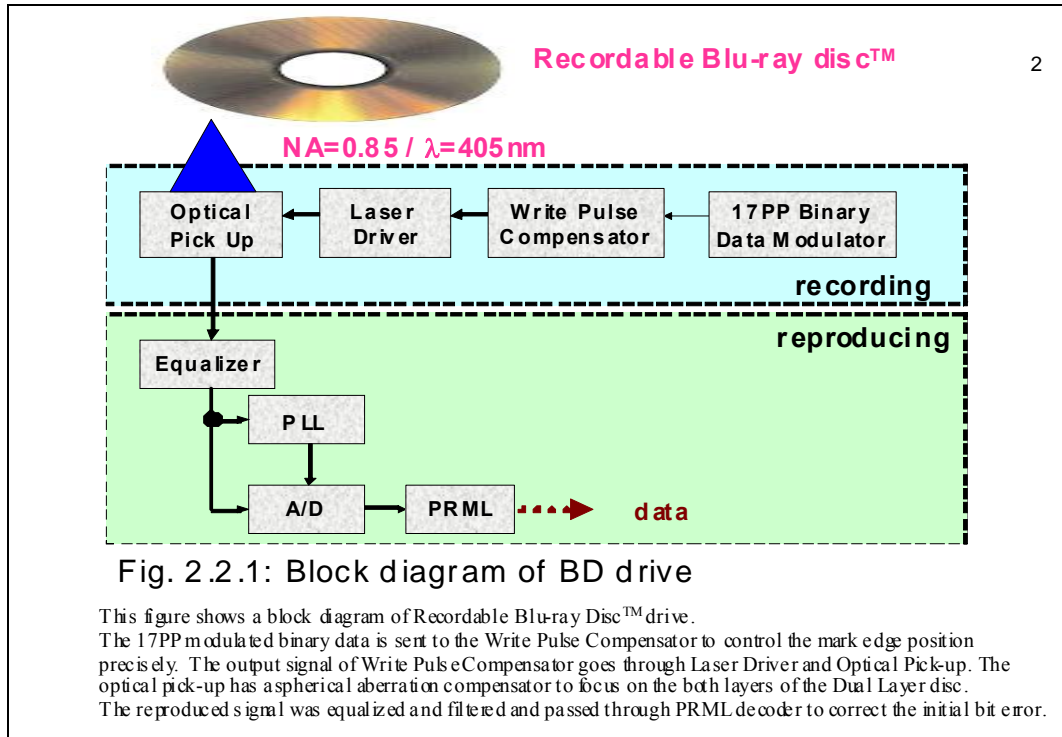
Recordable Blu-ray disc™

2

NA=0.85 / $\lambda$=405nm

Optical Pick Up

Laser Driver

Write Pulse Compensator

17PP Binary Data Modulator

recording

reproducing

Equalizer

PLL

A/D

PRML

data

Fig. 2.2.1: Block diagram of BD drive

This figure shows a block diagram of Recordable Blu-ray Disc™ drive.
The 17PP modulated binary data is sent to the Write Pulse Compensator to control the mark edge position precisely. The output signal of Write Pulse Compensator goes through Laser Driver and Optical Pick-up. The optical pick-up has aspherical aberration compensator to focus on the both layers of the Dual Layer disc.
The reproduced signal was equalized and filtered and passed through PRML decoder to correct the initial bit error.